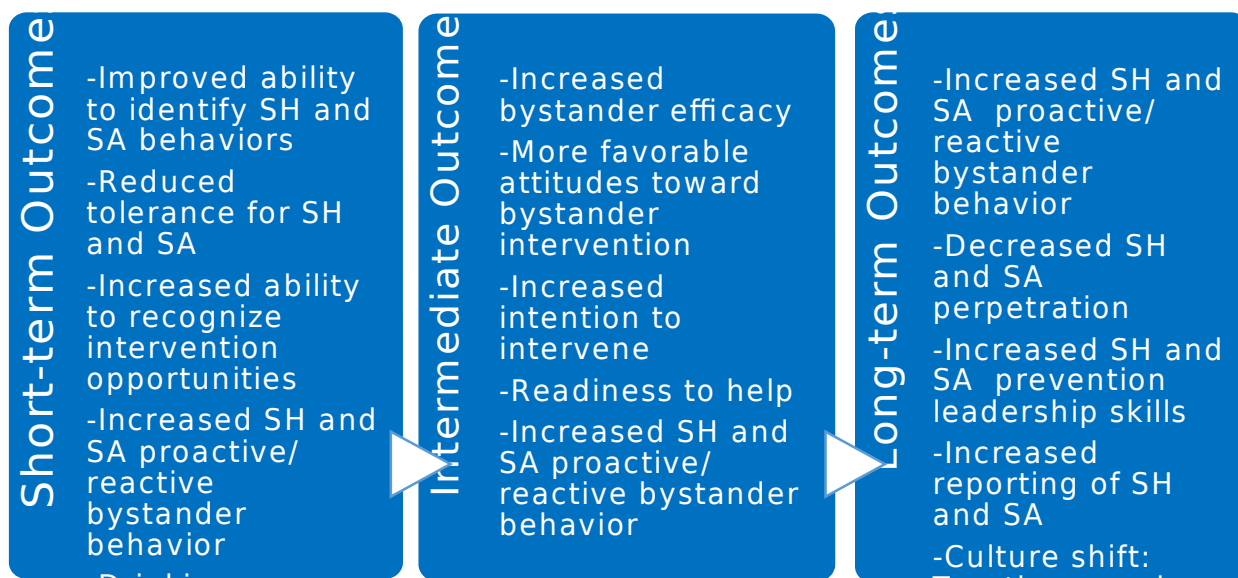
Short-term Outcome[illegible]

-Improved ability to identify SH and SA behaviors

-Reduced tolerance for SH and SA

-Increased ability to recognize intervention opportunities

-Increased SH and SA proactive/ reactive bystander behavior

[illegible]

Intermediate Outcome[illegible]

-Increased bystander efficacy

-More favorable attitudes toward bystander intervention

-Increased intention to intervene

-Readiness to help

-Increased SH and SA proactive/ reactive bystander behavior

Long-term Outcome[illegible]

-Increased SH and SA proactive/ reactive bystander behavior

-Decreased SH and SA perpetration

-Increased SH and SA prevention leadership skills

-Increased reporting of SH and SA

-Culture shift: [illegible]